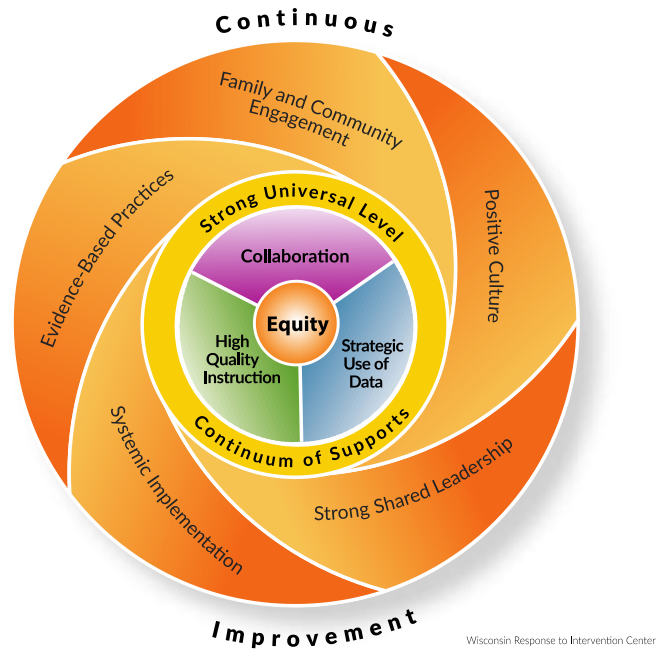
Continuous

Family and Community Engagement

Positive Culture

Evidence-Based Practices

Strong Universal Level

Collaboration

Equity

High Quality Instruction

Strategic Use of Data

Continuum of Supports

Systemic Implementation

Strong Shared Leadership

Improvement

Wisconsin Response to Intervention Center